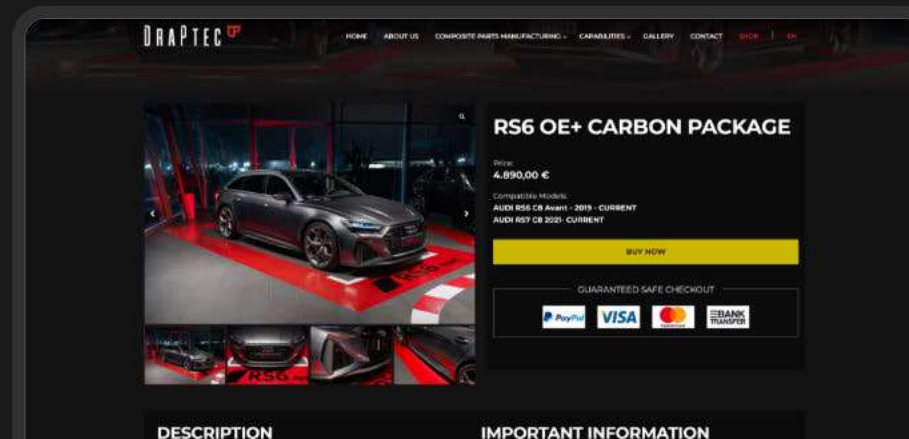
DRAPTEC

HOME ABOUT US COMPOSITE PARTS MANUFACTURING CAPABILITIES GALLERY CONTACT SHOP | EN

RS6 OE+ CARBON PACKAGE

Price:
4.890,00 €

Compatible Models:
AUDI RS6 C8 Avant - 2019 - CURRENT
AUDI RS7 C8 2021- CURRENT

BUY NOW

GUARANTEED SAFE CHECKOUT

PayPal VISA BANK TRANSFER

DESCRIPTION

IMPORTANT INFORMATION